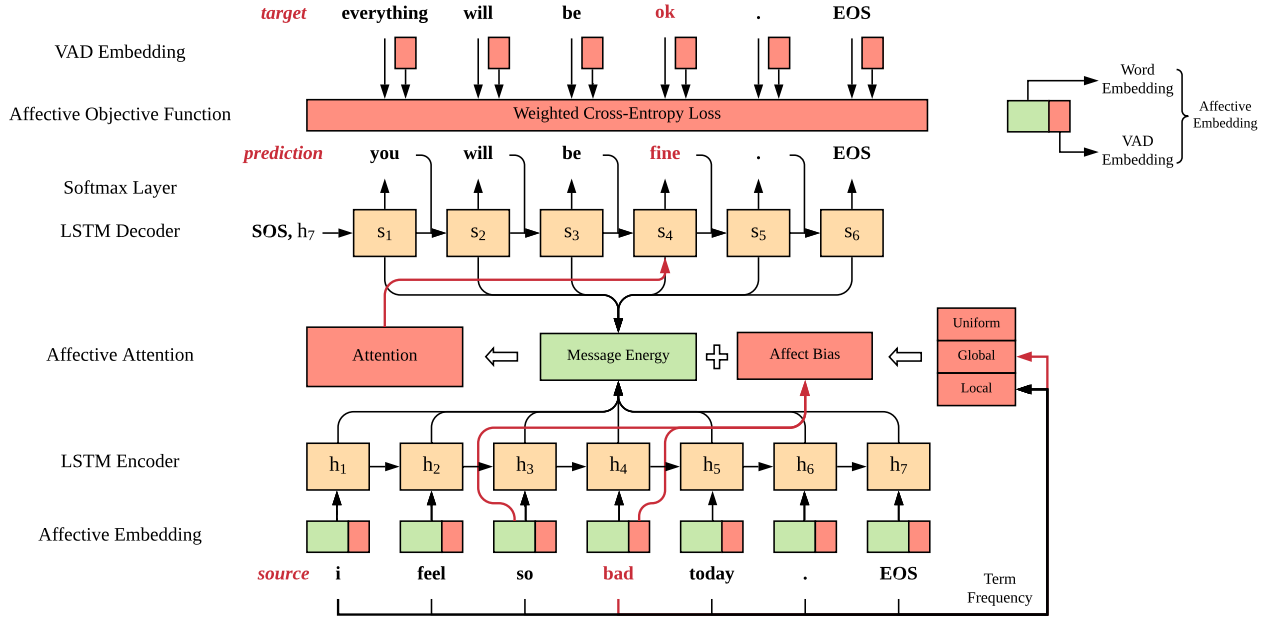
target everything will be ok . EOS

VAD Embedding

Affective Objective Function

Weighted Cross-Entropy Loss

Word Embedding

VAD Embedding

Affective Embedding

prediction you will be fine . EOS

Softmax Layer

LSTM Decoder

SOS, $h_7$

$s_1$ $s_2$ $s_3$ $s_4$ $s_5$ $s_6$

Affective Attention

Attention

Message Energy

Affect Bias

Uniform

Global

Local

LSTM Encoder

$h_1$ $h_2$ $h_3$ $h_4$ $h_5$ $h_6$ $h_7$

Affective Embedding

source i feel so bad today . EOS

Term Frequency